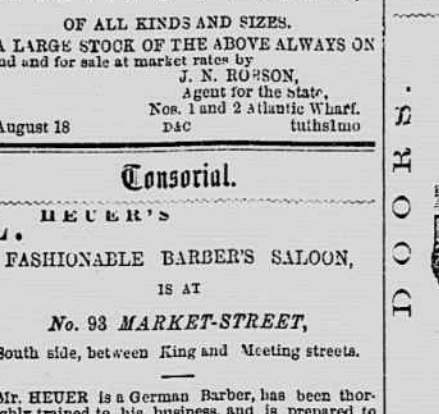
OF ALL KINDS AND SIZES.
A LARGE STOCK OF THE ABOVE ALWAYS ON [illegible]nd and for sale at market rates by
J. N. ROBSON,
Agent for the State,
Nos. 1 and 2 Atlantic Wharf.
August 18 D&C tuthslmo

Tonsorial.

HEUER'S

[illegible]

FASHIONABLE BARBER'S SALOON,

IS AT

No. 93 MARKET-STREET,

South side, between King and Meeting streets.

Mr. HEUER is a German Barber, has been thor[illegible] trained to his business and is prepared to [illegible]

DOORS.